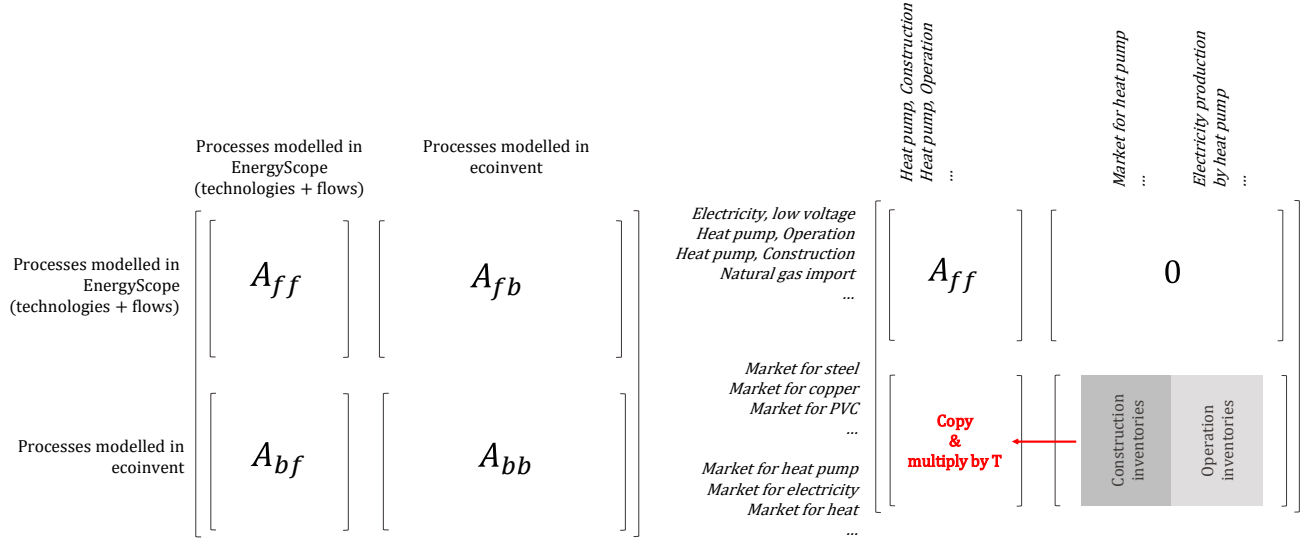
Processes modelled in EnergyScope (technologies + flows)

Processes modelled in ecoinvent

Processes modelled in EnergyScope (technologies + flows)

Processes modelled in ecoinvent

$A_{ff}$

$A_{fb}$

$A_{bf}$

$A_{bb}$

Heat pump, Construction
Heat pump, Operation
...

Market for heat pump
...

Electricity production by heat pump
...

Electricity, low voltage
Heat pump, Operation
Heat pump, Construction
Natural gas import
...

Market for steel
Market for copper
Market for PVC
...

Market for heat pump
Market for electricity
Market for heat
...

$A_{ff}$

0

Copy & multiply by T

Construction inventories

Operation inventories